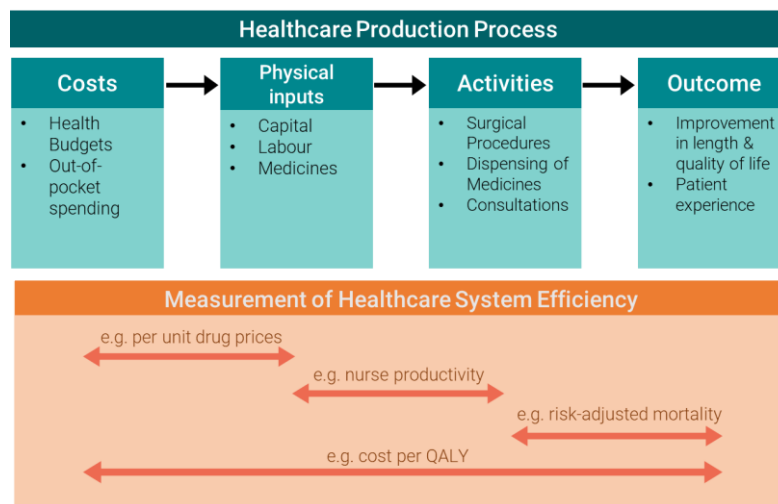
Healthcare Production Process

Costs
- Health Budgets
- Out-of-pocket spending

Physical inputs
- Capital
- Labour
- Medicines

Activities
- Surgical Procedures
- Dispensing of Medicines
- Consultations

Outcome
- Improvement in length & quality of life
- Patient experience

Measurement of Healthcare System Efficiency

e.g. per unit drug prices

e.g. nurse productivity

e.g. risk-adjusted mortality

e.g. cost per QALY